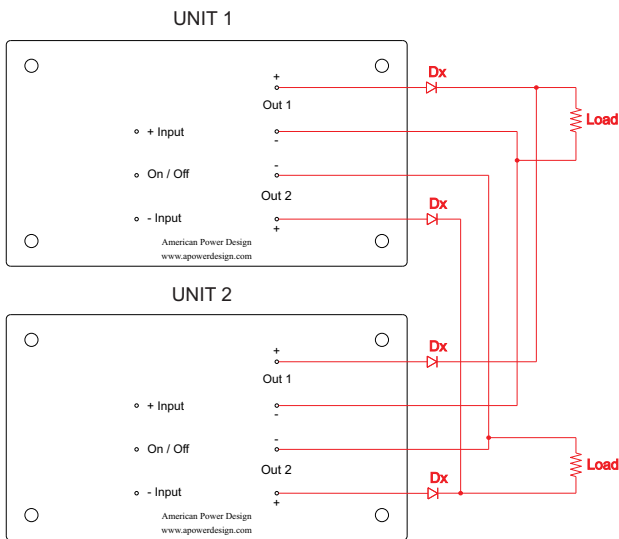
UNIT 1

+
Out 1
-

+ Input

On / Off

- Input

-
Out 2
+

American Power Design
www.apowerdesign.com

Dx
Dx
Load

UNIT 2

+
Out 1
-

+ Input

On / Off

- Input

-
Out 2
+

American Power Design
www.apowerdesign.com

Dx
Dx
Load